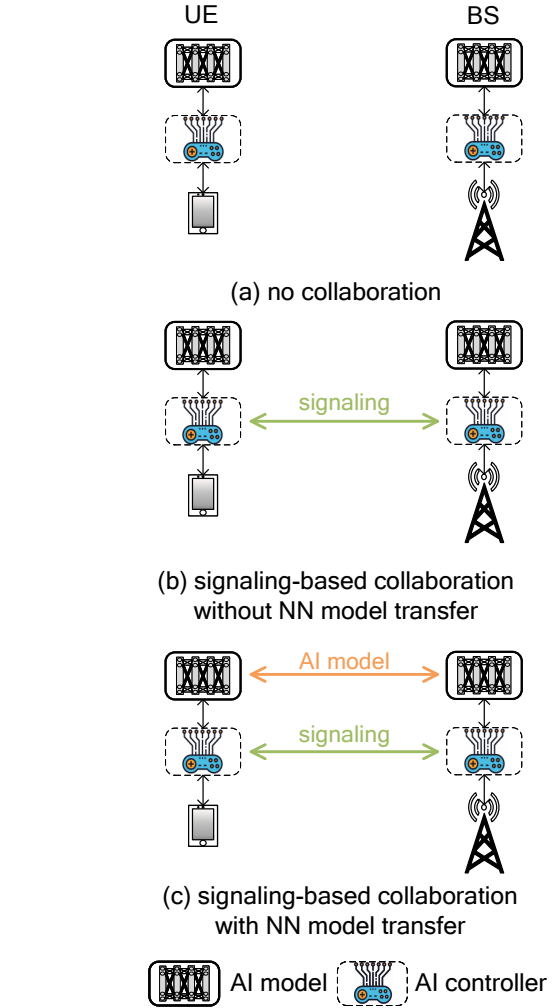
UE

BS

(a) no collaboration

signaling

(b) signaling-based collaboration without NN model transfer

AI model

signaling

(c) signaling-based collaboration with NN model transfer

AI model AI controller